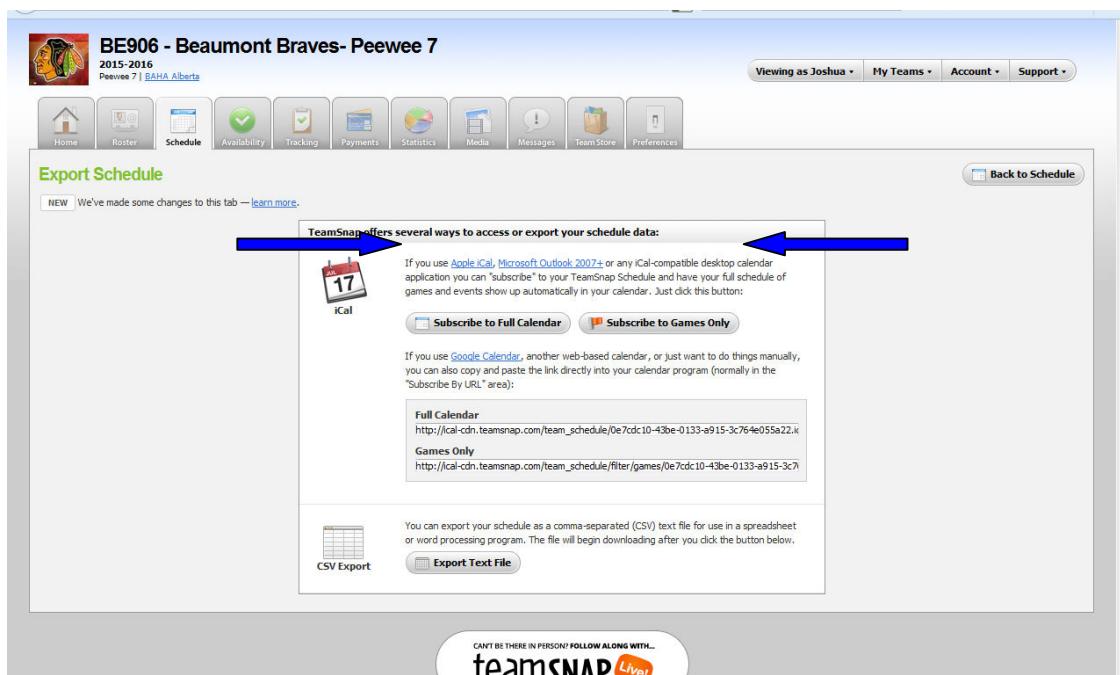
BE906 - Beaumont Braves- Peewee 7
2015-2016
Peewee 7 | BAHA Alberta

Viewing as Joshua ▾ My Teams ▾ Account ▾ Support ▾

Home Roster Schedule Availability Tracking Payments Statistics Media Messages Team Store Preferences

Export Schedule

Back to Schedule

NEW We've made some changes to this tab — learn more.

TeamSnap offers several ways to access or export your schedule data:

JUL 17
iCal

If you use Apple iCal, Microsoft Outlook 2007+ or any iCal-compatible desktop calendar application you can "subscribe" to your TeamSnap Schedule and have your full schedule of games and events show up automatically in your calendar. Just click this button:

Subscribe to Full Calendar Subscribe to Games Only

If you use Google Calendar, another web-based calendar, or just want to do things manually, you can also copy and paste the link directly into your calendar program (normally in the "Subscribe By URL" area):

Full Calendar
http://ical-cdn.teamsnap.com/team_schedule/0e7cdc10-43be-0133-a915-3c764e055a22.i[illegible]

Games Only
http://ical-cdn.teamsnap.com/team_schedule/filter/games/0e7cdc10-43be-0133-a915-3c7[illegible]

CSV Export

You can export your schedule as a comma-separated (CSV) text file for use in a spreadsheet or word processing program. The file will begin downloading after you click the button below.

Export Text File

CAN'T BE THERE IN PERSON? FOLLOW ALONG WITH...
teamSNAP Live!